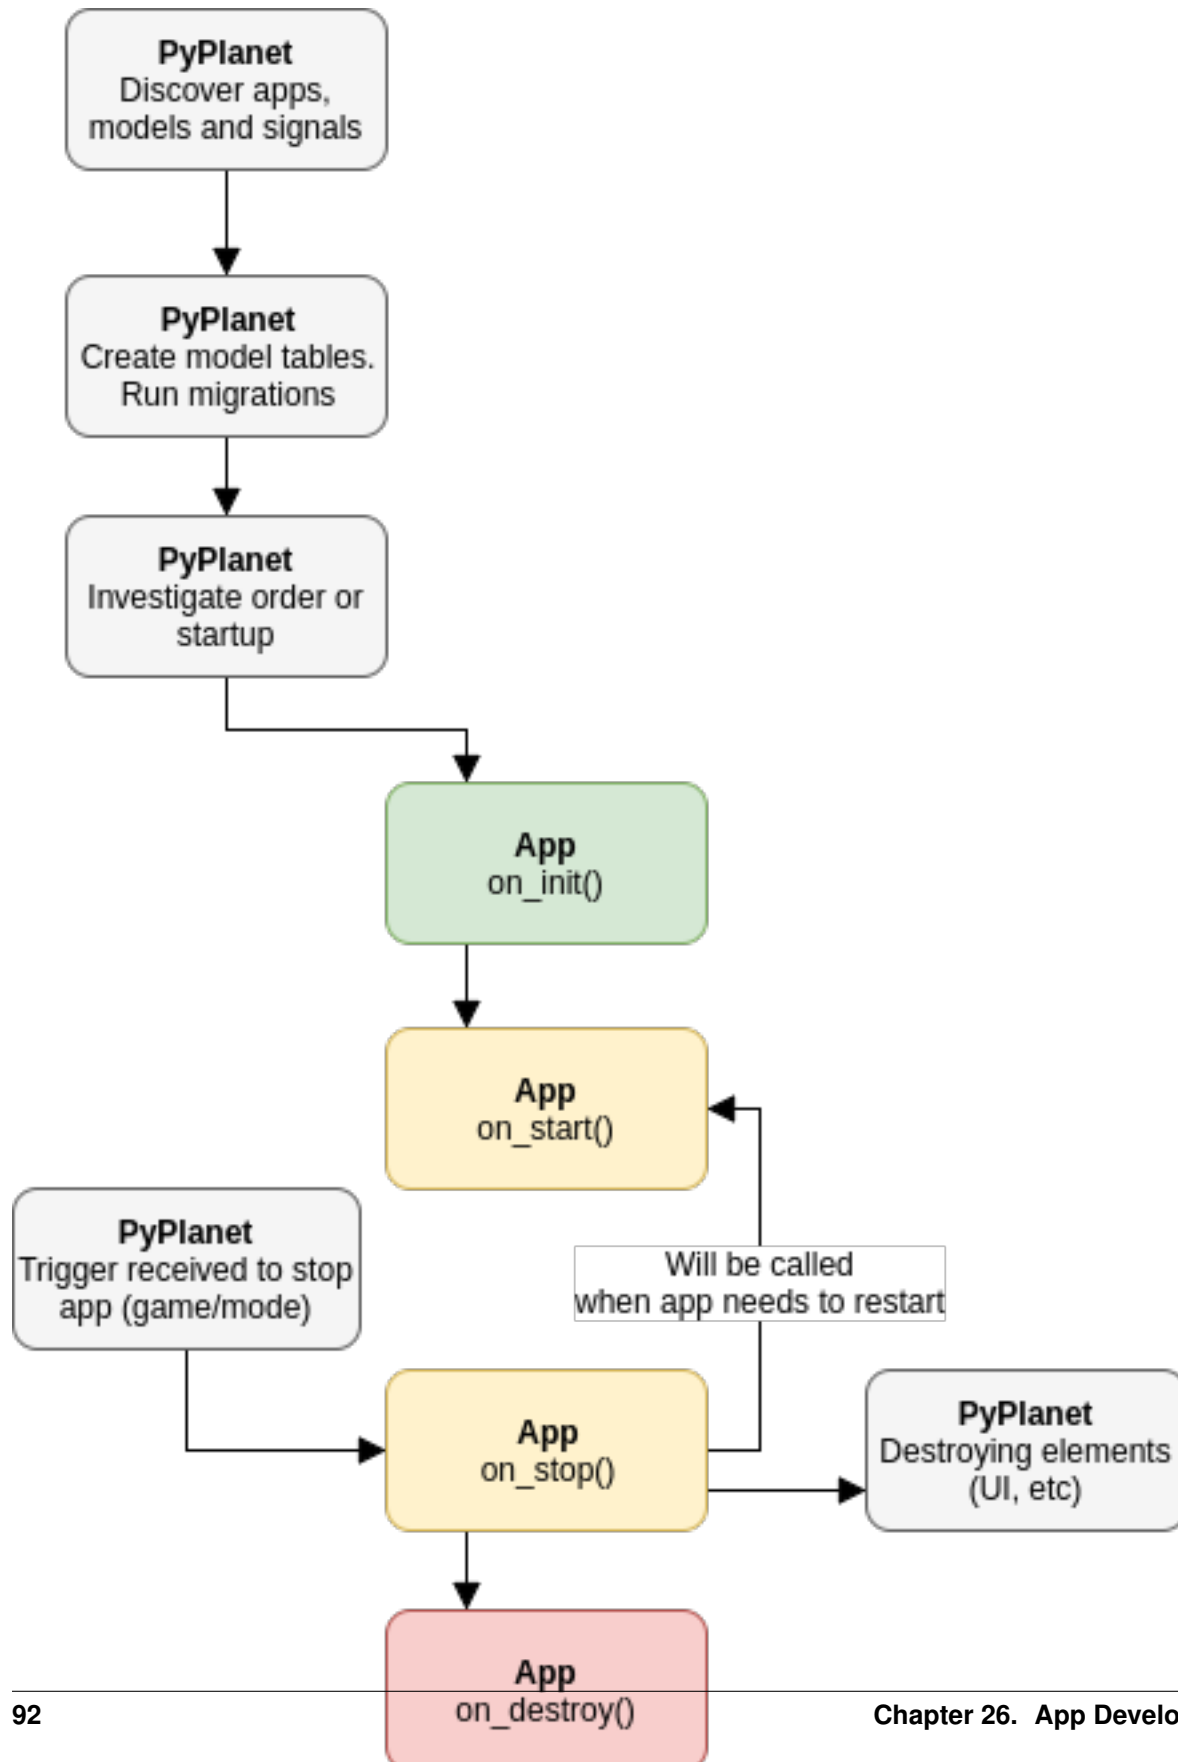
**PyPlanet**
Discover apps, models and signals

**PyPlanet**
Create model tables. Run migrations

**PyPlanet**
Investigate order or startup

**App**
on_init()

**App**
on_start()

**PyPlanet**
Trigger received to stop app (game/mode)

Will be called when app needs to restart

**App**
on_stop()

**PyPlanet**
Destroying elements (UI, etc)

**App**
on_destroy()

92

Chapter 26. App Develo